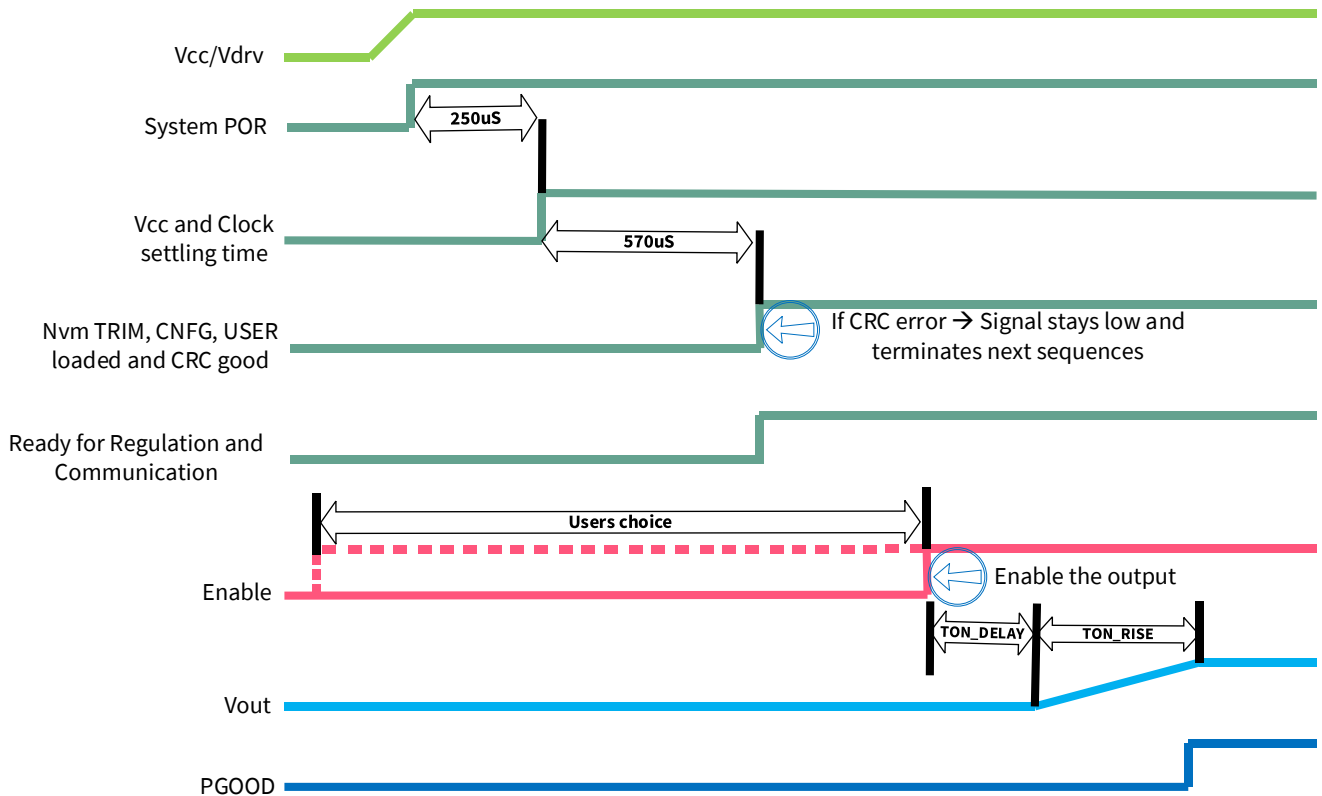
Vcc/Vdrv

System POR

250uS

Vcc and Clock settling time

570uS

Nvm TRIM, CNFG, USER loaded and CRC good

If CRC error → Signal stays low and terminates next sequences

Ready for Regulation and Communication

Users choice

Enable

Enable the output

TON_DELAY

TON_RISE

Vout

PGOOD